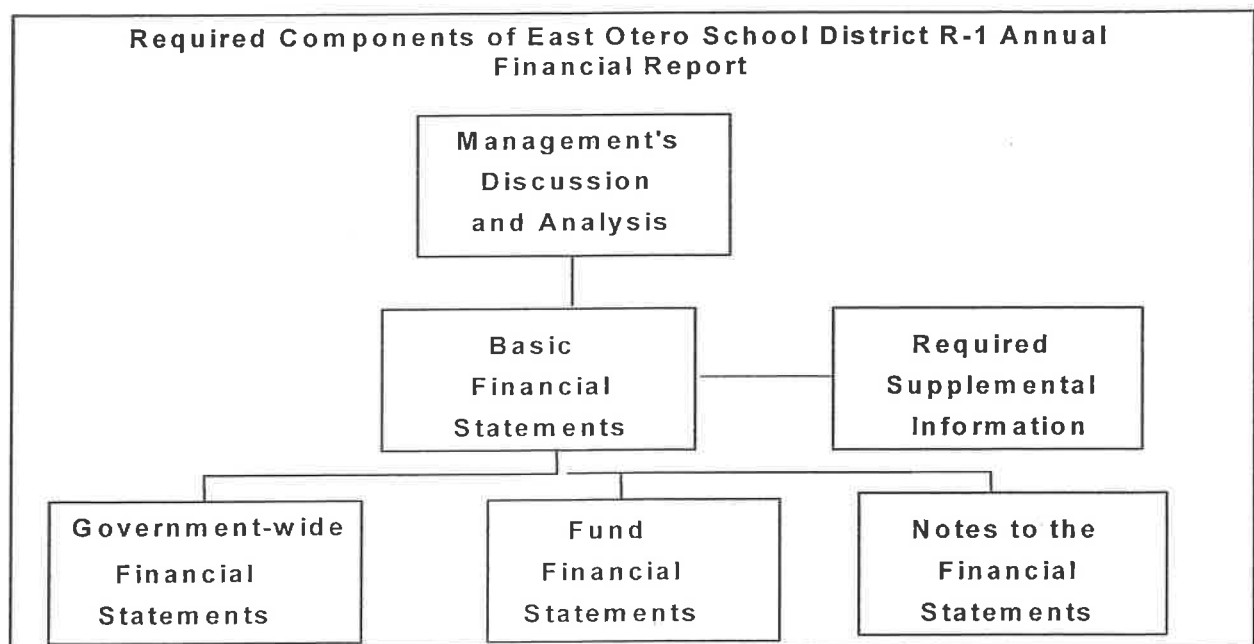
Required Components of East Otero School District R-1 Annual Financial Report

Management's Discussion and Analysis

Basic Financial Statements

Required Supplemental Information

Government-wide Financial Statements

Fund Financial Statements

Notes to the Financial Statements